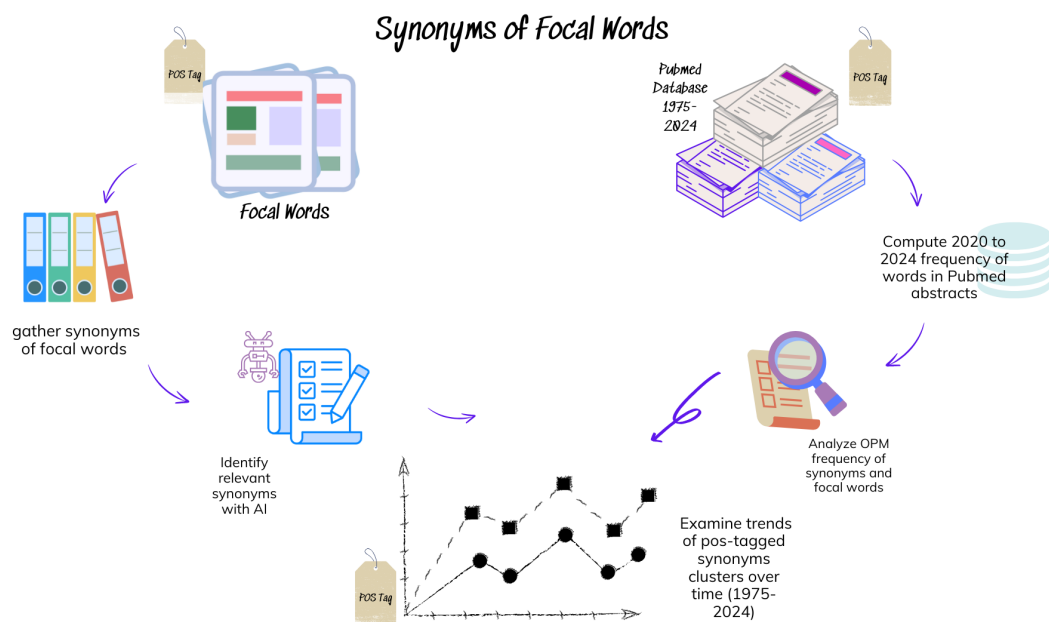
Synonyms of Focal Words

POS Tag

Focal Words

Pubmed Database 1975-2024

POS Tag

gather synonyms of focal words

Compute 2020 to 2024 frequency of words in Pubmed abstracts

Identify relevant synonyms with AI

Analyze OPM frequency of synonyms and focal words

Examine trends of pos-tagged synonyms clusters over time (1975-2024)

POS Tag